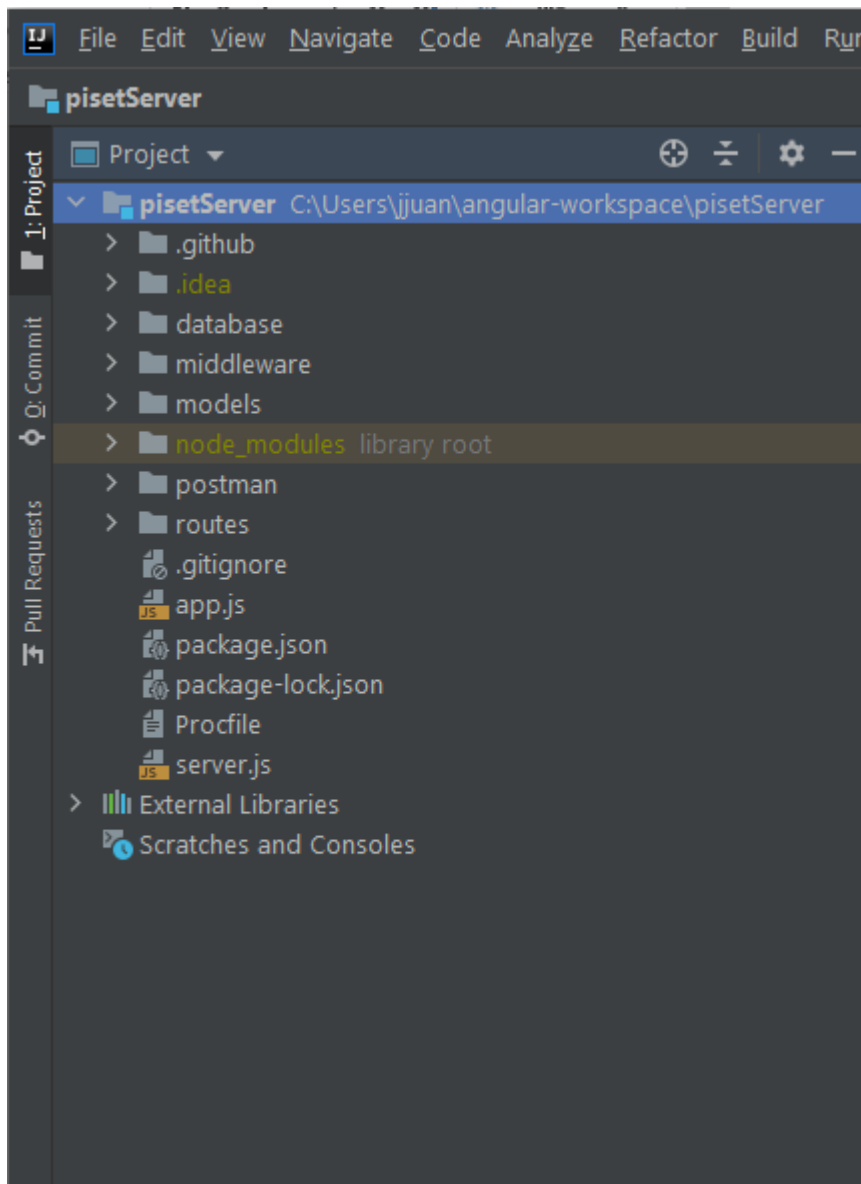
IJ File Edit View Navigate Code Analyze Refactor Build Ru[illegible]

pisetServer

1: Project
0: Commit
Pull Requests

Project

pisetServer C:\Users\jjuan\angular-workspace\pisetServer
.github
.idea
database
middleware
models
node_modules library root
postman
routes
.gitignore
app.js
package.json
package-lock.json
Procfile
server.js
External Libraries
Scratches and Consoles